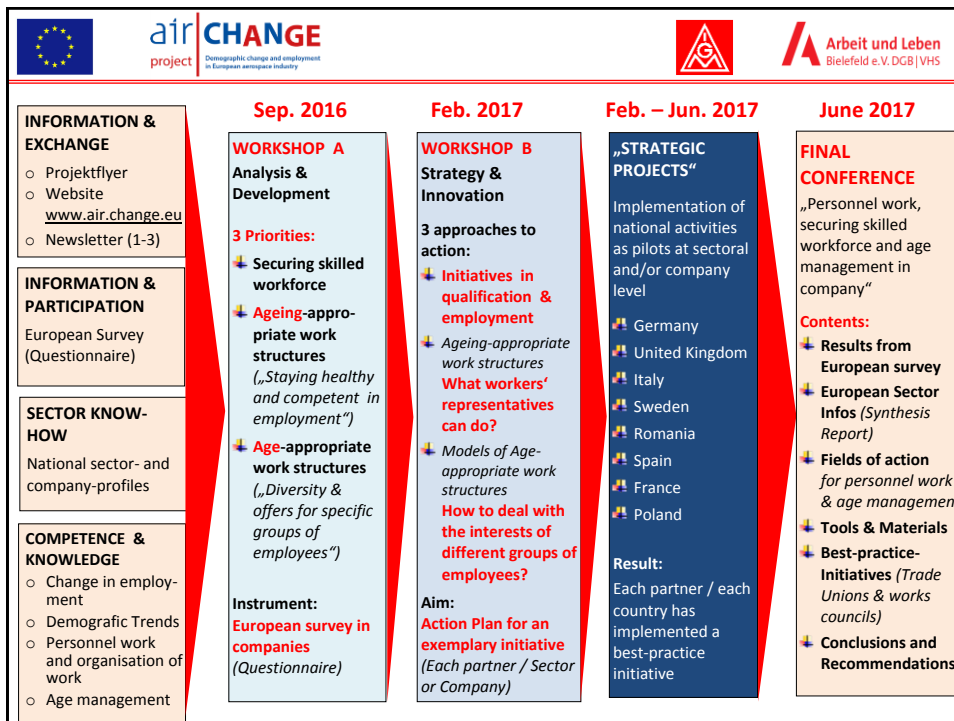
air CHANGE project Demographic change and employment in European aerospace industry

IGM

Arbeit und Leben Bielefeld e.V. DGB | VHS

INFORMATION & EXCHANGE
○ Projektflyer
○ Website www.air.change.eu
○ Newsletter (1-3)

INFORMATION & PARTICIPATION
European Survey (Questionnaire)

SECTOR KNOW-HOW
National sector- and company-profiles

COMPETENCE & KNOWLEDGE
○ Change in employment
○ Demografic Trends
○ Personnel work and organisation of work
○ Age management

Sep. 2016

WORKSHOP A
Analysis & Development

3 Priorities:
Securing skilled workforce
Ageing-appropriate work structures („Staying healthy and competent in employment“)
Age-appropriate work structures („Diversity & offers for specific groups of employees“)

Instrument:
European survey in companies (Questionnaire)

Feb. 2017

WORKSHOP B
Strategy & Innovation

3 approaches to action:
Initiatives in qualification & employment
Ageing-appropriate work structures What workers' representatives can do?
Models of Age-appropriate work structures How to deal with the interests of different groups of employees?

Aim:
Action Plan for an exemplary initiative (Each partner / Sector or Company)

Feb. – Jun. 2017

„STRATEGIC PROJECTS“
Implementation of national activities as pilots at sectoral and/or company level

Germany
United Kingdom
Italy
Sweden
Romania
Spain
France
Poland

Result:
Each partner / each country has implemented a best-practice initiative

June 2017

FINAL CONFERENCE
„Personnel work, securing skilled workforce and age management in company“

Contents:
Results from European survey
European Sector Infos (Synthesis Report)
Fields of action for personnel work & age managemen
Tools & Materials
Best-practice-Initiatives (Trade Unions & works councils)
Conclusions and Recommendations